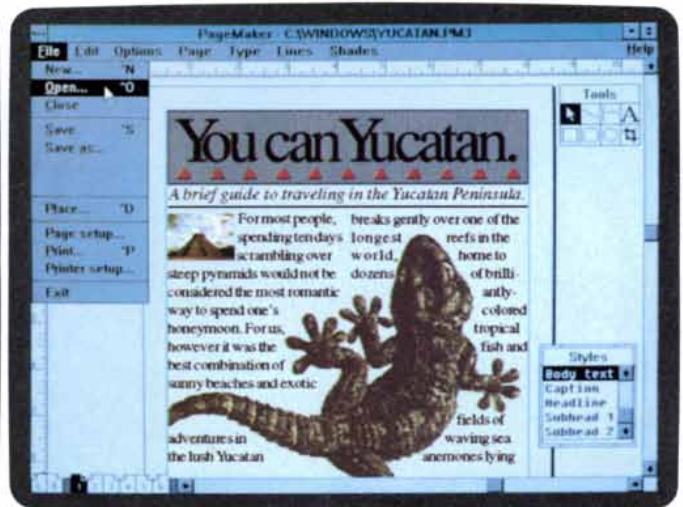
PageMaker - C:\WINDOWS\YUCATAN.PM3

File Edit Options Page Type Lines Shades Help

New... ^N
Open... ^O
Close
Save ^S
Save as...
Place... ^D
Page setup...
Print... ^P
Printer setup...
Exit

Tools

You can Yucatan.

A brief guide to traveling in the Yucatan Peninsula.

For most people, spending ten days scrambling over steep pyramids would not be considered the most romantic way to spend one's honeymoon. For us, however it was the best combination of sunny beaches and exotic adventures in the lush Yucatan

breaks gently over one of the longest reefs in the world, home to dozens of brilliantly-colored tropical fish and fields of waving sea anemones lying

Styles
Body text
Caption
Headline
Subhead 1
Subhead 2